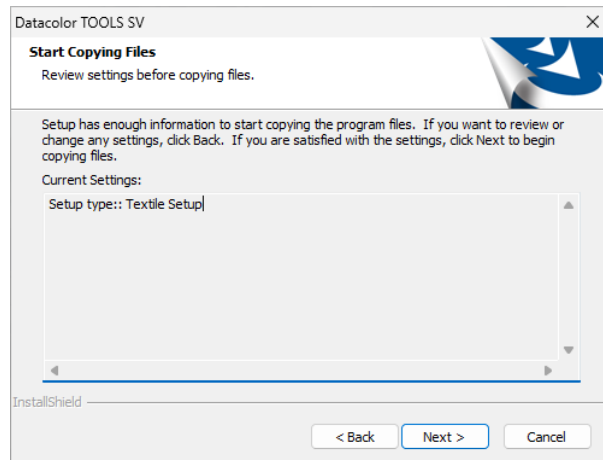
Datacolor TOOLS SV

Start Copying Files
Review settings before copying files.

Setup has enough information to start copying the program files. If you want to review or change any settings, click Back. If you are satisfied with the settings, click Next to begin copying files.

Current Settings:

Setup type:: Textile Setup

InstallShield

< Back Next > Cancel